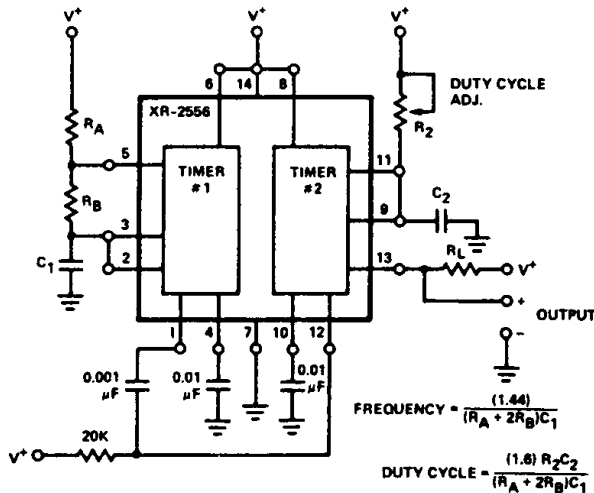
$V^+$

$V^+$

$V^+$

6 14 8

DUTY CYCLE ADJ.

XR-2556

$R_A$

$R_2$

5

TIMER #1

TIMER #2

11

$R_B$

9

$C_2$

3

2

13

$R_L$

$V^+$

$C_1$

+

OUTPUT

-

1 4 7 10 12

0.001 µF

0.01 µF

0.01 µF

FREQUENCY = $\frac{(1.44)}{(R_A + 2R_B)C_1}$

$V^+$

20K

DUTY CYCLE = $\frac{(1.6)\ R_2C_2}{(R_A + 2R_B)C_1}$